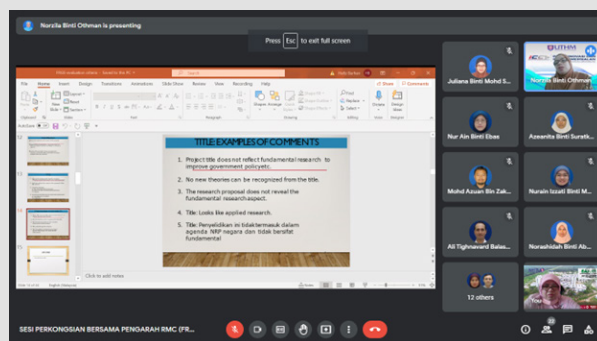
Norzila Binti Othman is presenting

Press Esc to exit full screen

TITLE: EXAMPLES OF COMMENTS

1. Project title does not reflect fundamental research to improve government policy etc.

2. No new theories can be recognized from the title.

3. The research proposal does not reveal the fundamental research aspect.

4. Title: Looks like applied research.

5. Title: Penyelidikan ini tidak termasuk dalam agenda NRP negara dan tidak bersifat fundamental

Click to add notes

Juliana Binti Mohd S...

Norzila Binti Othman

Nur Ain Binti Ebas

Azeanita Binti Suratk...

Mohd Azuan Bin Zak...

Nurain Izzati Binti M...

Ali Tighnavard Balas...

Norashidah Binti Ab...

12 others

You

SESI PERKONGSIAN BERSAMA PENGARAH RMC (FR...